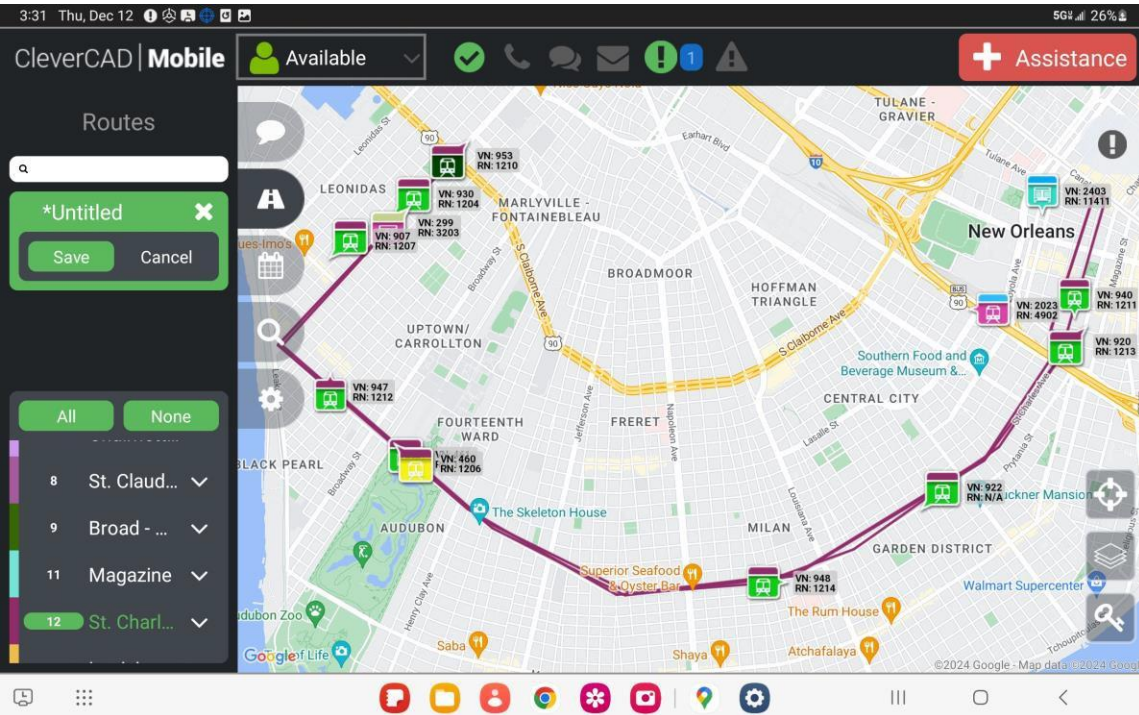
3:31 Thu, Dec 12
5G 26%

CleverCAD | Mobile
Available
1
Assistance

Routes
*Untitled
Save
Cancel
All
None
8 St. Claud...
9 Broad - ...
11 Magazine
12 St. Charl...

VN: 953
RN: 1210
VN: 930
RN: 1204
VN: 299
RN: 3203
VN: 907
RN: 1207
VN: 947
RN: 1212
VN: 460
RN: 1206
VN: 948
RN: 1214
VN: 922
RN: N/A
VN: 2403
RN: 11411
VN: 940
RN: 1211
VN: 2023
RN: 4902
VN: 920
RN: 1213

TULANE - GRAVIER
LEONIDAS
MARLYVILLE - FONTAINEBLEAU
New Orleans
BROADMOOR
HOFFMAN TRIANGLE
UPTOWN/ CARROLLTON
Southern Food and Beverage Museum &...
CENTRAL CITY
FRERET
FOURTEENTH WARD
BLACK PEARL
The Skeleton House
AUDUBON
MILAN
GARDEN DISTRICT
Superior Seafood & Oyster Bar
Walmart Supercenter
The Rum House
Audubon Zoo
Saba
Shaya
Atchafalaya
Buckner Mansion
Earhart Blvd
Tulane Ave
S Claiborne Ave
Broadway St
Jefferson Ave
Napoleon Ave
Louisiana Ave
Henry Clay Ave
Magazine St
Leonidas St
Lasalle St
Prytania St
Tchoupitoulas St
Loyola Ave
90
10
Google
©2024 Google · Map data ©2024 Google